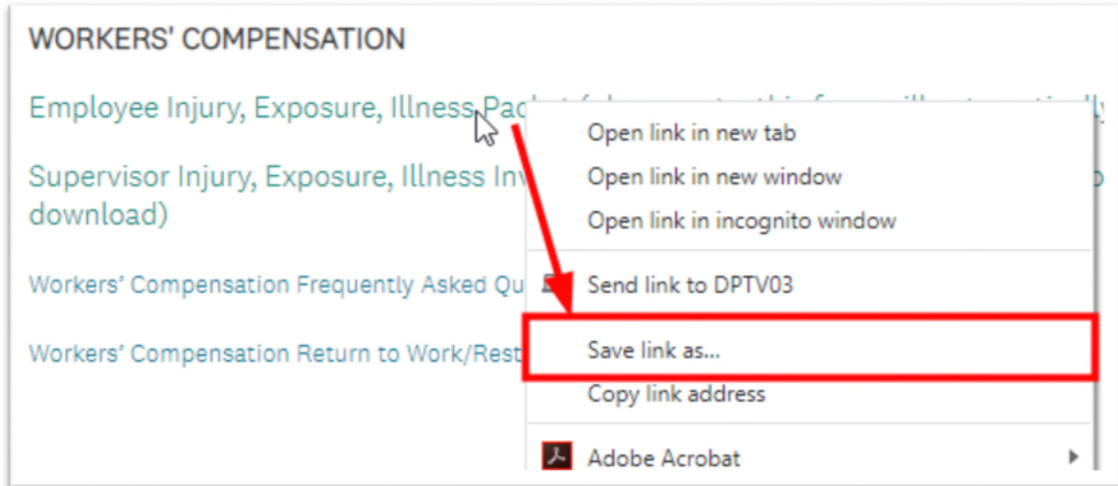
WORKERS' COMPENSATION

Employee Injury, Exposure, Illness Packet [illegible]

Supervisor Injury, Exposure, Illness Inv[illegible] download)

Workers' Compensation Frequently Asked Qu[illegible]

Workers' Compensation Return to Work/Rest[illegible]

Open link in new tab
Open link in new window
Open link in incognito window
Send link to DPTV03
Save link as...
Copy link address
Adobe Acrobat